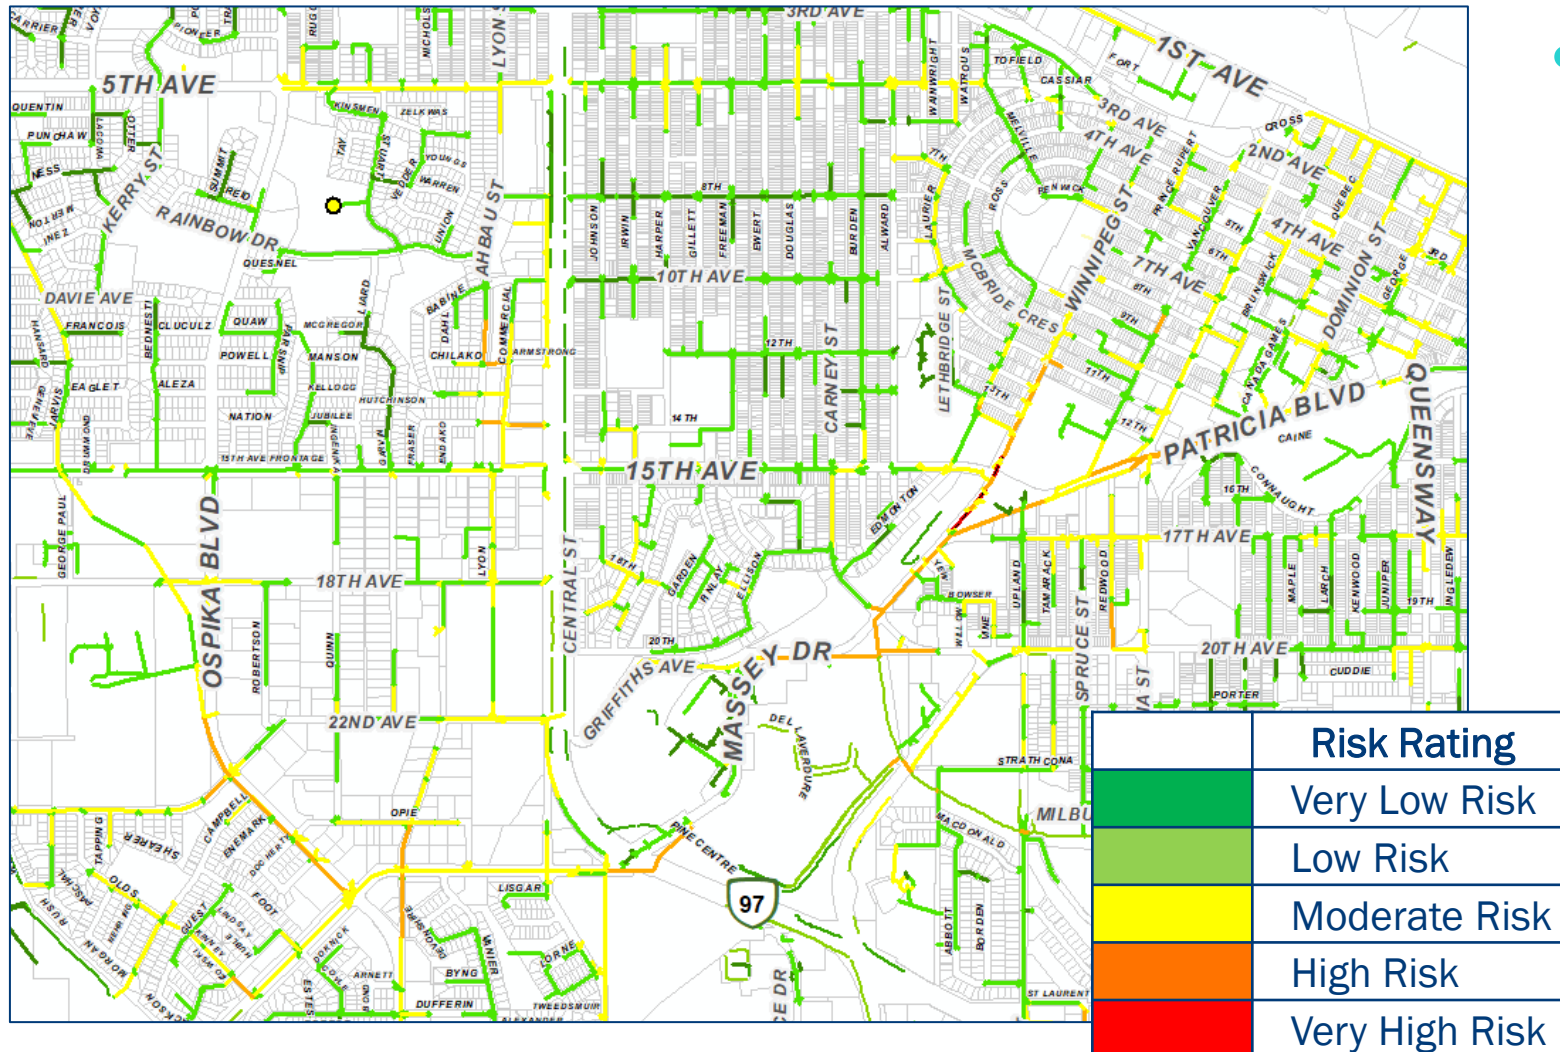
5TH AVE
3RD AVE
1ST AVE
RAINBOW DR
KERRY ST
QUESNEL
DAVIE AVE
FRANCOIS
CLUCULZ
QUAW
POWELL
MANSON
MCGREGOR
KELLOGG
HUTCHINSON
JUBILEE
NATION
EAGLET
ALEZA
CHILAKO
ARMSTRONG
COMMERCIAL
AHBAU ST
LYON
NICHOLSON
KINSMEN
ZELKWAS
YOUNG
WARREN
UNION
STUART
TAY
SUMMIT
REID
QUENTIN
PUNCHAW
NESS
OTTER
LACOMA
PIONEER
LIARD
BABINE
DAHL
8TH
10TH AVE
12TH
14TH
15TH AVE
JOHNSON
IRWIN
HARPER
GILLETT
FREEMAN
EWERT
DOUGLAS
BURDEN
ALWARD
CARNEY ST
LETHBRIDGE ST
LAURIER
WAINWRIGHT
WATROUS
TOFIELD
CASSIAR
FORT
3RD AVE
4TH AVE
2ND AVE
CROSS
MELVILLE
ROSS
BENWICK
MCBRIDE CRES
WINNIPEG ST
PRINCE RUPERT
VANCOUVER
7TH AVE
4TH AVE
DOMINION ST
QUEBEC
GEORGE
BRUNSWICK
CANADA GAMES
PATRICIA BLVD
CAINE
CONNAUGHT
QUEENSWAY
16TH
17TH AVE
MAPLE
LARCH
KENWOOD
JUNIPER
19TH
INGLEDEW
20TH AVE
CUDDIE
PORTER
15TH AVE FRONTAGE
OSPIKA BLVD
18TH AVE
22ND AVE
ROBERTSON
QUINN
GEORGE PAUL
CENTRAL ST
GRIFFITHS AVE
MASSEY DR
EDMONTON
BOWSER
UPLAND
TAMARACK
REDWOOD
SPRUCE ST
20TH
18TH
GARDEN
FINLAY
ELLISON
DEL LAVERDURE
PINE CENTRE
97
OPIE
LISGAR
BYNG
LORNE
DUFFERIN
ARNETT
TWEEDSMUIR
ALEXANDER
CAMPBELL
ENEMARK
SHEARE
TAPPING
OLDS
RUSH
MORGAN
JACKSON
GUEST
STRATHCONA
MILBU
MACDONALD
ABBOTT
BORDEN
ST LAURENT

| | Risk Rating |
|---|---|
| | Very Low Risk |
| | Low Risk |
| | Moderate Risk |
| | High Risk |
| | Very High Risk |